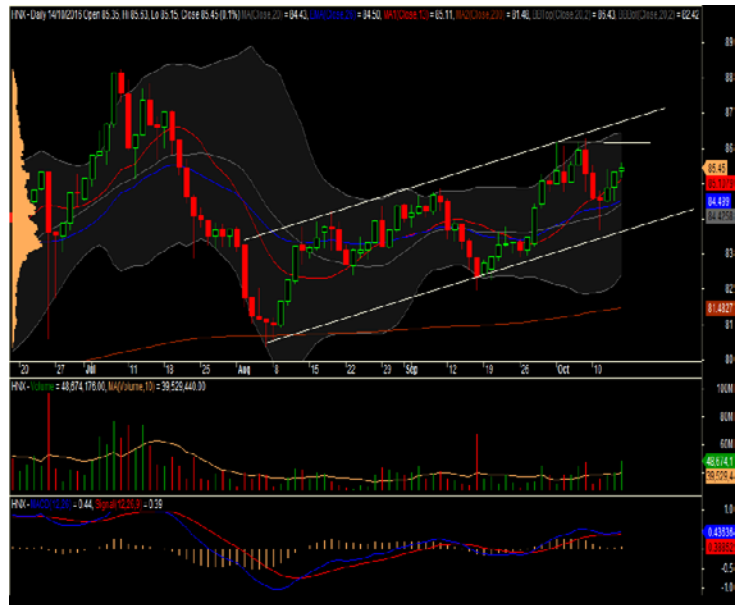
HNX - Daily 14/10/2016 Open 85.35, Hi 85.53, Lo 85.15, Close 85.45 (0.1%) MA(Close,20) = 84.43, EMA(Close,20) = 84.50, MA(Close,10) = 85.11, MA(Close,200) = 81.48, BBTop(Close,20,2) = 85.43, BBBot(Close,20,2) = 82.42

89
88
87
86
85.45
85.1313
84.499
84.4258
83
82
81.4827
81
80

20 27 Jul 11 18 25 Aug 8 15 22 29 Sep 12 19 26 Oct 10

HNX - Volume = 48,674,176.00, MA(Volume,10) = 39,529,440.00

100M
80M
60M
48.6741
39.5294

HNX - MACD(12,26) = 0.44, Signal(12,26,9) = 0.39

1.0
0.43836
0.38852
-0.5
-1.0